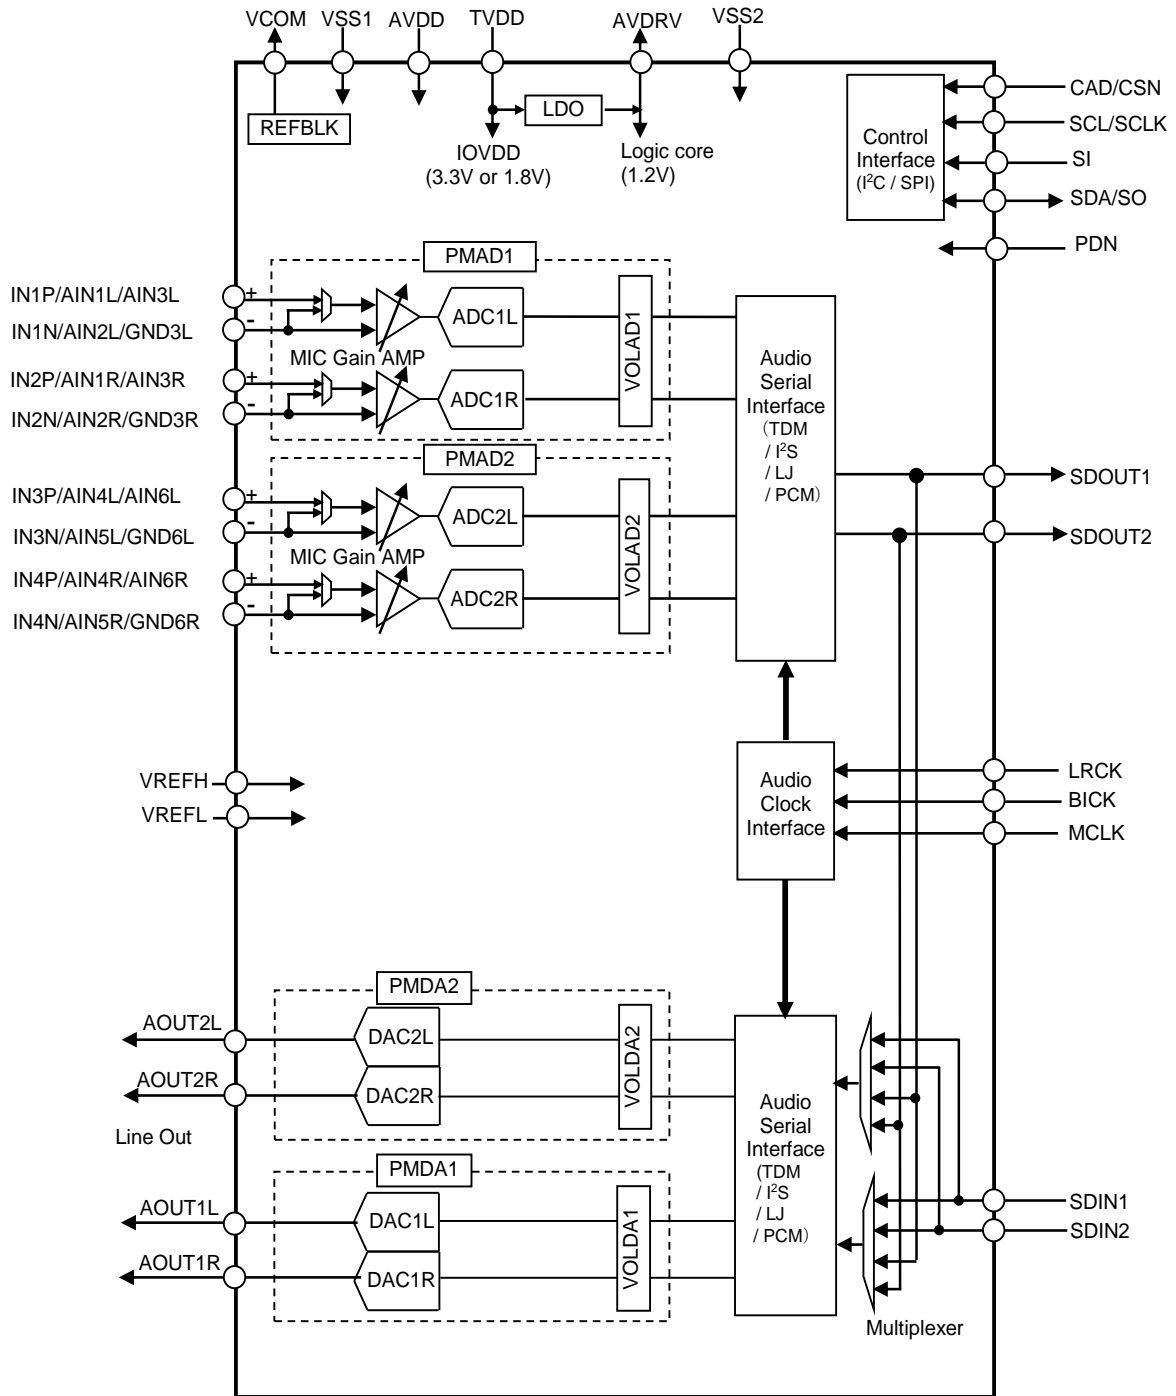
VCOM VSS1 AVDD TVDD AVDRV VSS2

REFBLK

LDO

IOVDD (3.3V or 1.8V)

Logic core (1.2V)

Control Interface ($I^2C$ / SPI)

CAD/CSN
SCL/SCLK
SI
SDA/SO
PDN

PMAD1

IN1P/AIN1L/AIN3L
IN1N/AIN2L/GND3L
+
-
MIC Gain AMP
ADC1L
VOLAD1
IN2P/AIN1R/AIN3R
IN2N/AIN2R/GND3R
+
-
ADC1R

Audio Serial Interface (TDM / $I^2S$ / LJ / PCM)

PMAD2

IN3P/AIN4L/AIN6L
IN3N/AIN5L/GND6L
+
-
MIC Gain AMP
ADC2L
VOLAD2
IN4P/AIN4R/AIN6R
IN4N/AIN5R/GND6R
+
-
ADC2R

SDOUT1
SDOUT2

VREFH
VREFL

Audio Clock Interface

LRCK
BICK
MCLK

PMDA2

AOUT2L
DAC2L
AOUT2R
DAC2R
VOLDA2

Line Out

Audio Serial Interface (TDM / $I^2S$ / LJ / PCM)

PMDA1

AOUT1L
DAC1L
AOUT1R
DAC1R
VOLDA1

SDIN1
SDIN2

Multiplexer